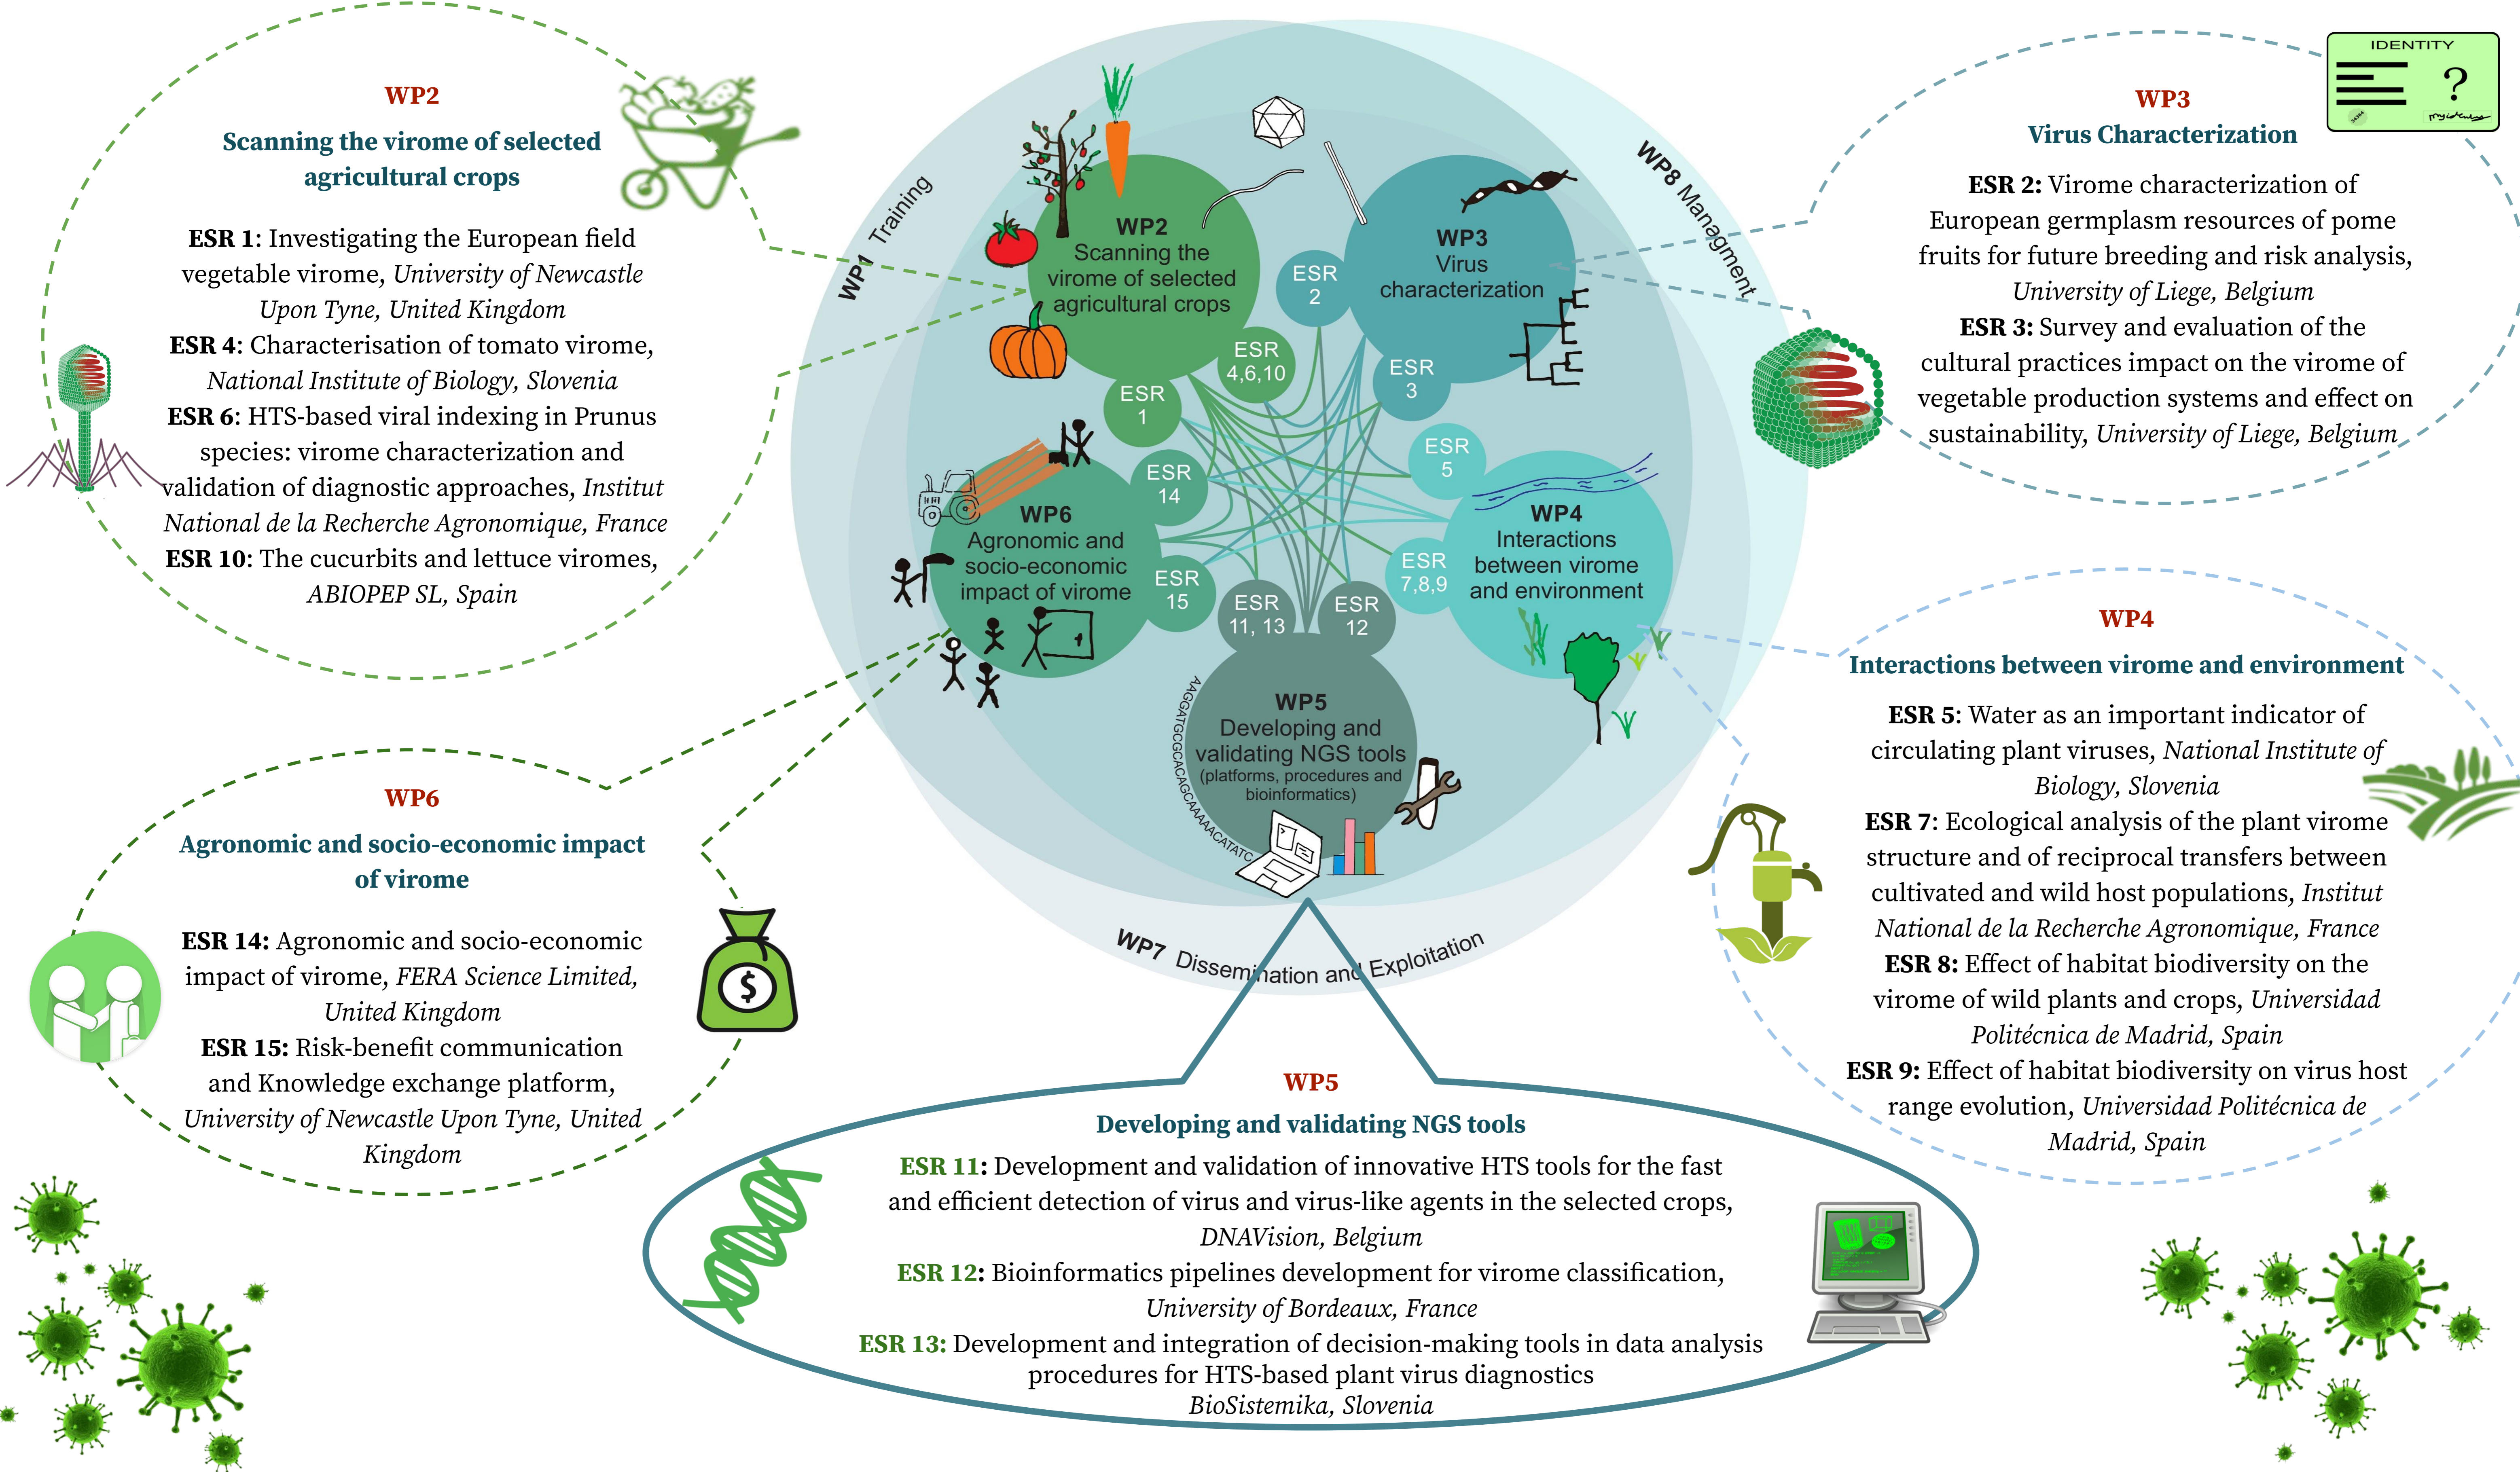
WP2
Scanning the virome of selected agricultural crops

ESR 1: Investigating the European field vegetable virome, University of Newcastle Upon Tyne, United Kingdom
ESR 4: Characterisation of tomato virome, National Institute of Biology, Slovenia
ESR 6: HTS-based viral indexing in Prunus species: virome characterization and validation of diagnostic approaches, Institut National de la Recherche Agronomique, France
ESR 10: The cucurbits and lettuce viromes, ABIOPEP SL, Spain

WP1 Training

WP8 Management

WP2
Scanning the virome of selected agricultural crops

WP3
Virus characterization

ESR 2

ESR 4,6,10

ESR 1

ESR 3

ESR 5

ESR 14

WP6
Agronomic and socio-economic impact of virome

ESR 15

ESR 11, 13

ESR 12

ESR 7,8,9

WP4
Interactions between virome and environment

WP5
Developing and validating NGS tools
(platforms, procedures and bioinformatics)

AAGGATGCGCACAGCAAAACATATC

WP7 Dissemination and Exploitation

IDENTITY
?

WP3
Virus Characterization

ESR 2: Virome characterization of European germplasm resources of pome fruits for future breeding and risk analysis, University of Liege, Belgium
ESR 3: Survey and evaluation of the cultural practices impact on the virome of vegetable production systems and effect on sustainability, University of Liege, Belgium

WP4
Interactions between virome and environment

ESR 5: Water as an important indicator of circulating plant viruses, National Institute of Biology, Slovenia
ESR 7: Ecological analysis of the plant virome structure and of reciprocal transfers between cultivated and wild host populations, Institut National de la Recherche Agronomique, France
ESR 8: Effect of habitat biodiversity on the virome of wild plants and crops, Universidad Politécnica de Madrid, Spain
ESR 9: Effect of habitat biodiversity on virus host range evolution, Universidad Politécnica de Madrid, Spain

WP6
Agronomic and socio-economic impact of virome

ESR 14: Agronomic and socio-economic impact of virome, FERA Science Limited, United Kingdom
ESR 15: Risk-benefit communication and Knowledge exchange platform, University of Newcastle Upon Tyne, United Kingdom

WP5
Developing and validating NGS tools

ESR 11: Development and validation of innovative HTS tools for the fast and efficient detection of virus and virus-like agents in the selected crops, DNAVision, Belgium
ESR 12: Bioinformatics pipelines development for virome classification, University of Bordeaux, France
ESR 13: Development and integration of decision-making tools in data analysis procedures for HTS-based plant virus diagnostics
BioSistemika, Slovenia